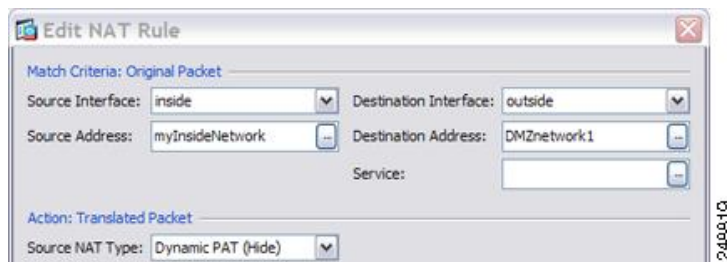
Edit NAT Rule

Match Criteria: Original Packet

Source Interface: inside

Destination Interface: outside

Source Address: myInsideNetwork

Destination Address: DMZnetwork1

Service:

Action: Translated Packet

Source NAT Type: Dynamic PAT (Hide)

248819